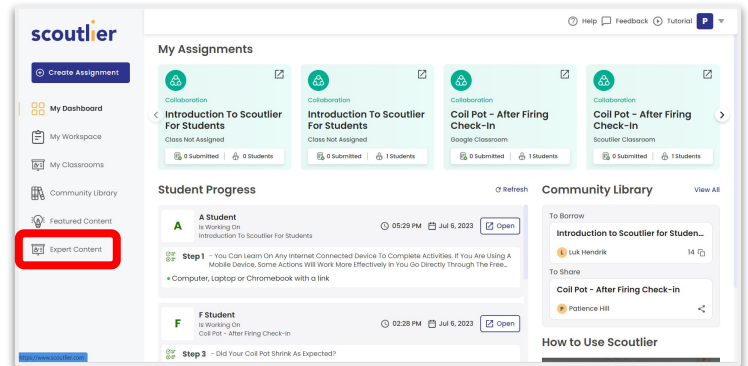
scoutlier

Create Assignment

My Dashboard

My Workspace

My Classrooms

Community Library

Featured Content

Expert Content

https://www.scoutlier.com

Help Feedback Tutorial P

My Assignments

Collaboration
Introduction To Scoutlier For Students
Class Not Assigned
0 Submitted | 0 Students

Collaboration
Introduction To Scoutlier For Students
Class Not Assigned
0 Submitted | 1 Students

Collaboration
Coil Pot - After Firing Check-In
Google Classroom
0 Submitted | 1 Students

Collaboration
Coil Pot - After Firing Check-In
Scoutlier Classroom
0 Submitted | 1 Students

Student Progress

Refresh

A
A Student
Is Working On
Introduction To Scoutlier For Students
05:29 PM Jul 6, 2023 Open

Step 1 - You Can Learn On Any Internet Connected Device To Complete Activities. If You Are Using A Mobile Device, Some Actions Will Work More Effectively In You Go Directly Through The Free...

• Computer, Laptop or Chromebook with a link

F
F Student
Is Working On
Coil Pot - After Firing Check-In
02:28 PM Jul 6, 2023 Open

Step 3 - Did Your Coil Pot Shrink As Expected?

Community Library

View All

To Borrow
Introduction to Scoutlier for Studen...
L Luk Hendrik 14

To Share
Coil Pot - After Firing Check-in
P Patience Hill

How to Use Scoutlier